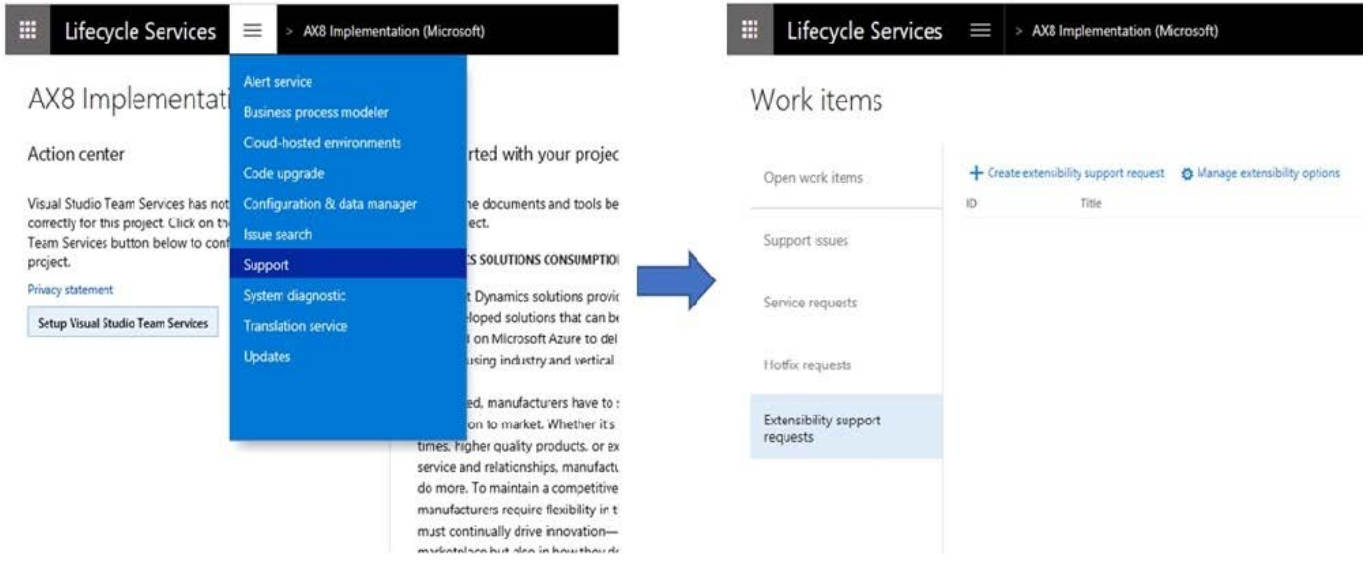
Lifecycle Services > AX8 Implementation (Microsoft)

AX8 Implementati

Action center

Visual Studio Team Services has not correctly for this project. Click on t Team Services button below to conf project.

Privacy statement

Setup Visual Studio Team Services

Alert service
Business process modeler
Cloud-hosted environments
Code upgrade
Configuration & data manager
Issue search
Support
System diagnostic
Translation service
Updates

rted with your projec

he documents and tools be ect.

S SOLUTIONS CONSUMPTIO

t Dynamics solutions provic loped solutions that can be l on Microsoft Azure to del using industry and vertical

ed, manufacturers have to on to market. Whether it's times, higher quality products, or ex service and relationships, manufactu do more. To maintain a competitive manufacturers require flexibility in t must continually drive innovation— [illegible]

Lifecycle Services > AX8 Implementation (Microsoft)

Work items

Open work items

Support issues

Service requests

Hotfix requests

Extensibility support requests

+ Create extensibility support request   Manage extensibility options

ID   Title